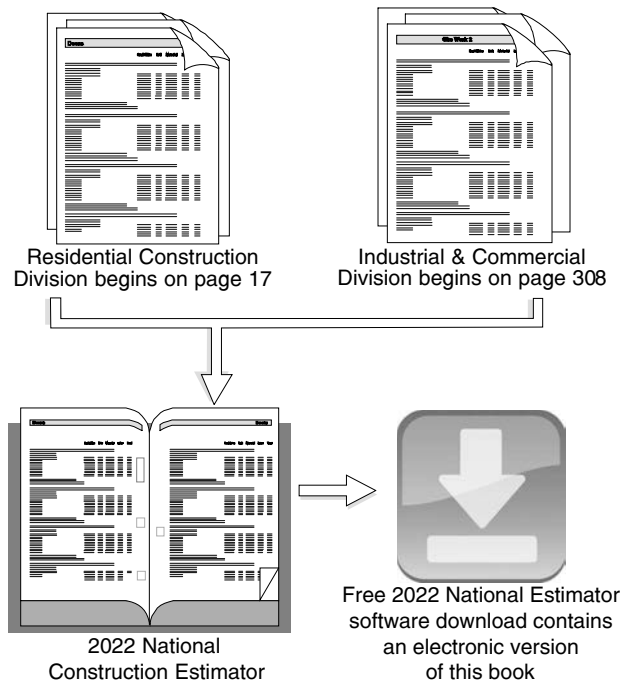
Residential Construction Division begins on page 17

Industrial & Commercial Division begins on page 308

2022 National Construction Estimator

Free 2022 National Estimator software download contains an electronic version of this book